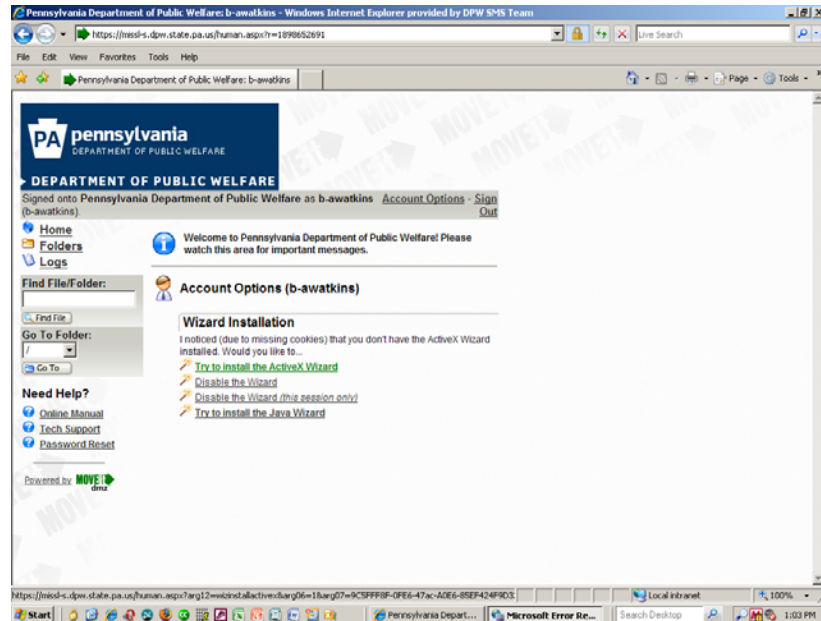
Pennsylvania Department of Public Welfare: b-awatkins - Windows Internet Explorer provided by DPW SMS Team

https://missl-s.dpw.state.pa.us/human.aspx?r=1898652691

Live Search

File Edit View Favorites Tools Help

Pennsylvania Department of Public Welfare: b-awatkins

Page Tools

PA pennsylvania DEPARTMENT OF PUBLIC WELFARE

DEPARTMENT OF PUBLIC WELFARE

Signed onto Pennsylvania Department of Public Welfare as b-awatkins (b-awatkins) Account Options - Sign Out

Home
Folders
Logs

Find File/Folder:

Find File

Go To Folder:

/

Go To

Need Help?

Online Manual
Tech Support
Password Reset

Powered by MOVEit dmz

Welcome to Pennsylvania Department of Public Welfare! Please watch this area for important messages.

Account Options (b-awatkins)

Wizard Installation

I noticed (due to missing cookies) that you don't have the ActiveX Wizard installed. Would you like to...

Try to install the ActiveX Wizard
Disable the Wizard
Disable the Wizard (this session only)
Try to install the Java Wizard

https://missl-s.dpw.state.pa.us/human.aspx?arg12=wizinstallactivex&arg06=1&arg07=9C5FFF8F-0FE6-47ac-A0E6-85EF424F9D3

Local intranet

100%

Start

Pennsylvania Depart...

Microsoft Error Re...

Search Desktop

1:03 PM